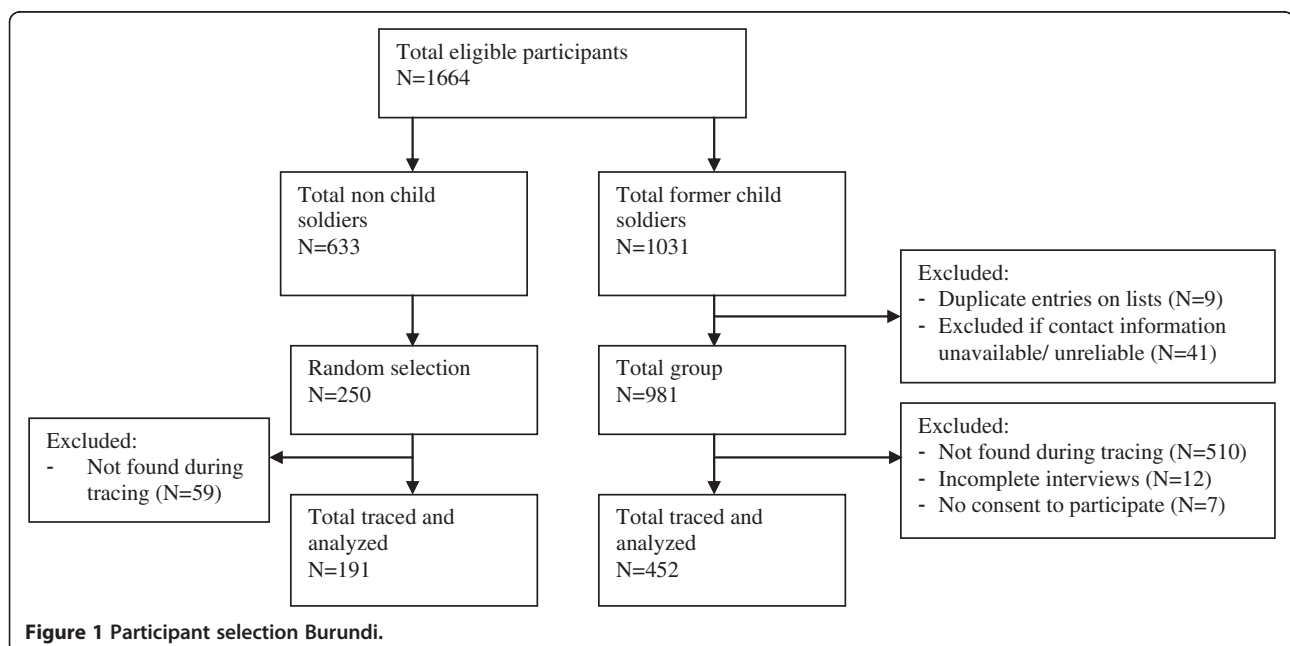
Total eligible participants
N=1664

Total non child soldiers
N=633

Total former child soldiers
N=1031

Excluded:
- Duplicate entries on lists (N=9)
- Excluded if contact information unavailable/ unreliable (N=41)

Random selection
N=250

Total group
N=981

Excluded:
- Not found during tracing (N=59)

Excluded:
- Not found during tracing (N=510)
- Incomplete interviews (N=12)
- No consent to participate (N=7)

Total traced and analyzed
N=191

Total traced and analyzed
N=452

Figure 1 Participant selection Burundi.